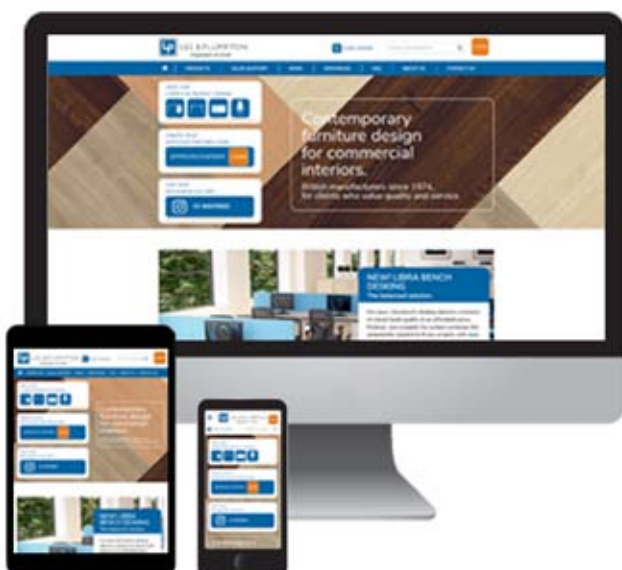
LEE & PLUMPTON

Contemporary furniture design for commercial interiors.

British manufacturers since 1974, for clients who value quality and service.

NEW! LIBRA BENCH DESKING

NEW! LIBRA BENCH DESKING

Contemporary furniture design for commercial interiors.